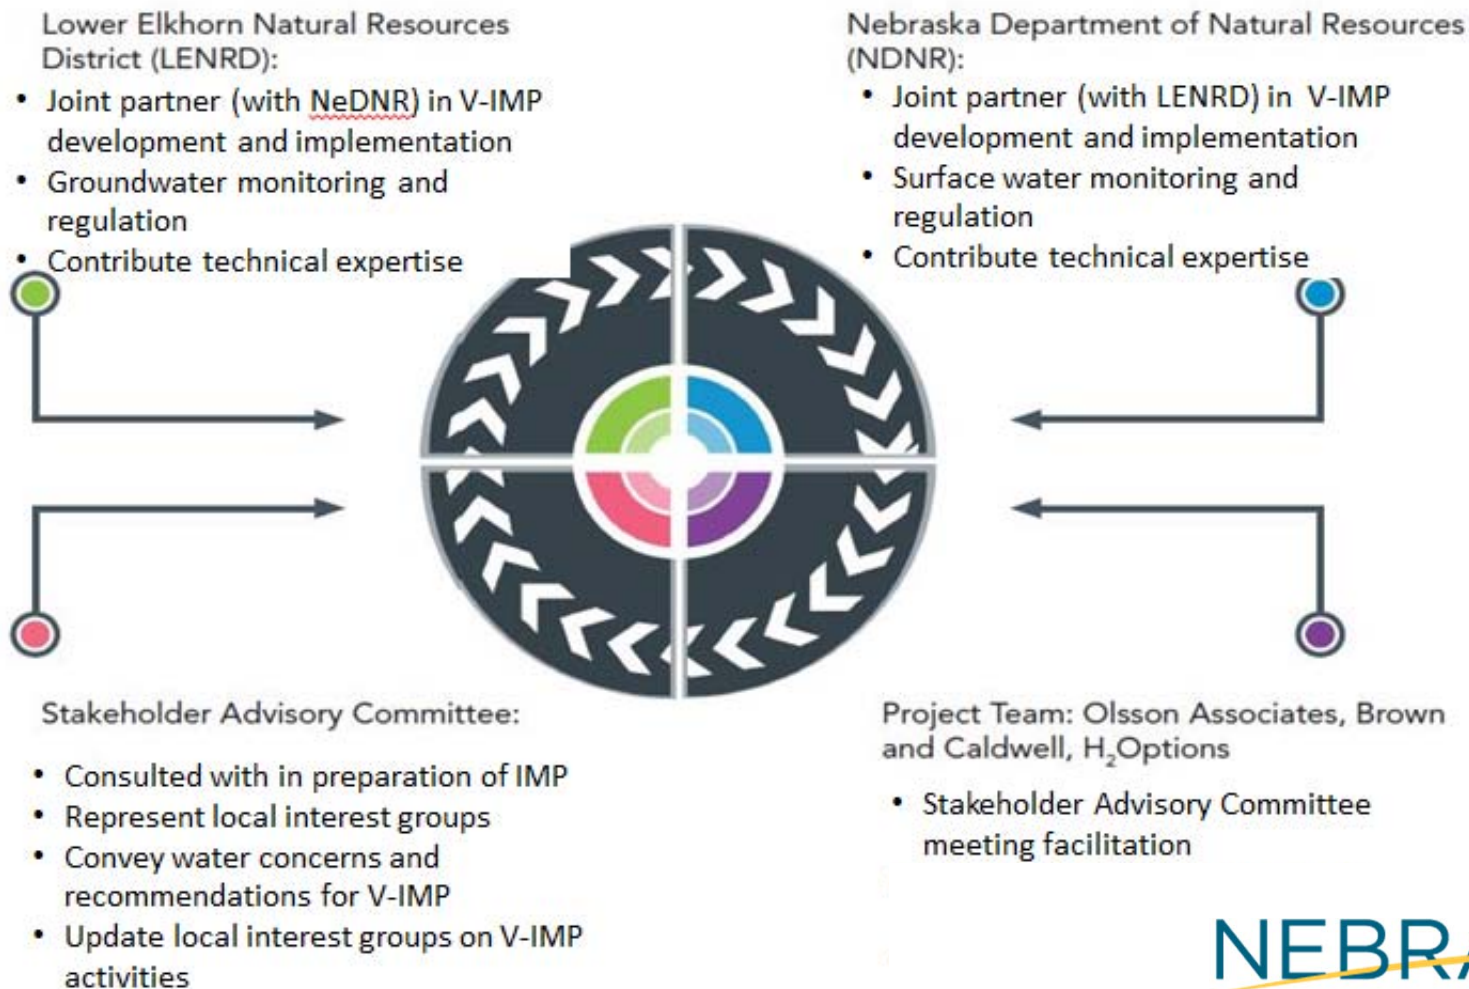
Lower Elkhorn Natural Resources District (LENRD):

- Joint partner (with NeDNR) in V-IMP development and implementation
- Groundwater monitoring and regulation
- Contribute technical expertise

Nebraska Department of Natural Resources (NDNR):

- Joint partner (with LENRD) in V-IMP development and implementation
- Surface water monitoring and regulation
- Contribute technical expertise

Stakeholder Advisory Committee:

- Consulted with in preparation of IMP
- Represent local interest groups
- Convey water concerns and recommendations for V-IMP
- Update local interest groups on V-IMP activities

Project Team: Olsson Associates, Brown and Caldwell, $H_2$Options

- Stakeholder Advisory Committee meeting facilitation

NEBR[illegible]